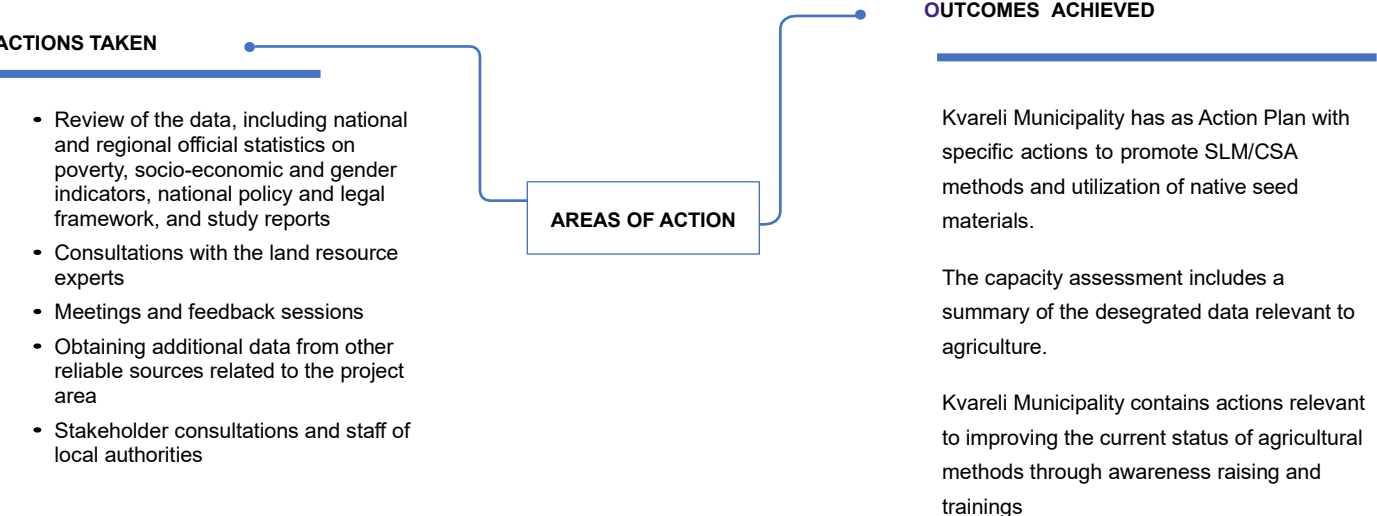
ACTIONS TAKEN

- Review of the data, including national and regional official statistics on poverty, socio-economic and gender indicators, national policy and legal framework, and study reports
- Consultations with the land resource experts
- Meetings and feedback sessions
- Obtaining additional data from other reliable sources related to the project area
- Stakeholder consultations and staff of local authorities

AREAS OF ACTION

OUTCOMES ACHIEVED

Kvareli Municipality has as Action Plan with specific actions to promote SLM/CSA methods and utilization of native seed materials.

The capacity assessment includes a summary of the desegrated data relevant to agriculture.

Kvareli Municipality contains actions relevant to improving the current status of agricultural methods through awareness raising and trainings